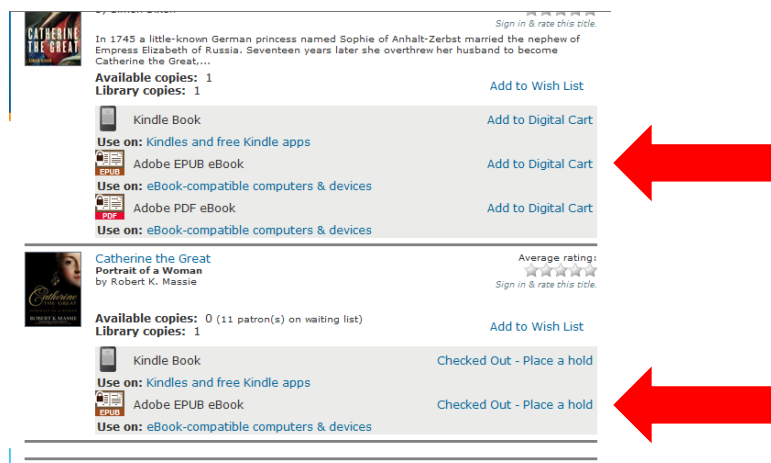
CATHERINE THE GREAT

Sign in & rate this title.

In 1745 a little-known German princess named Sophie of Anhalt-Zerbst married the nephew of Empress Elizabeth of Russia. Seventeen years later she overthrew her husband to become Catherine the Great,...

Available copies: 1
Library copies: 1

Add to Wish List

Kindle Book
Add to Digital Cart
Use on: Kindles and free Kindle apps

EPUB
Adobe EPUB eBook
Add to Digital Cart
Use on: eBook-compatible computers & devices

PDF
Adobe PDF eBook
Add to Digital Cart
Use on: eBook-compatible computers & devices

Catherine the Great
Portrait of a Woman
by Robert K. Massie

Average rating:
Sign in & rate this title.

Catherine
ROBERT K. MASSIE

Available copies: 0 (11 patron(s) on waiting list)
Library copies: 1

Add to Wish List

Kindle Book
Checked Out - Place a hold
Use on: Kindles and free Kindle apps

EPUB
Adobe EPUB eBook
Checked Out - Place a hold
Use on: eBook-compatible computers & devices